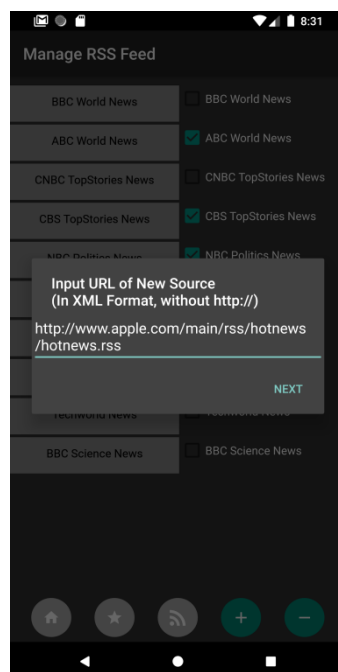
8:31

Manage RSS Feed

BBC World News
BBC World News

ABC World News
ABC World News

CNBC TopStories News
CNBC TopStories News

CBS TopStories News
CBS TopStories News

NBC Politics News
NBC Politics News

Input URL of New Source
(In XML Format, without http://)

http://www.apple.com/main/rss/hotnews/hotnews.rss

NEXT

Techworld News
Techworld News

BBC Science News
BBC Science News